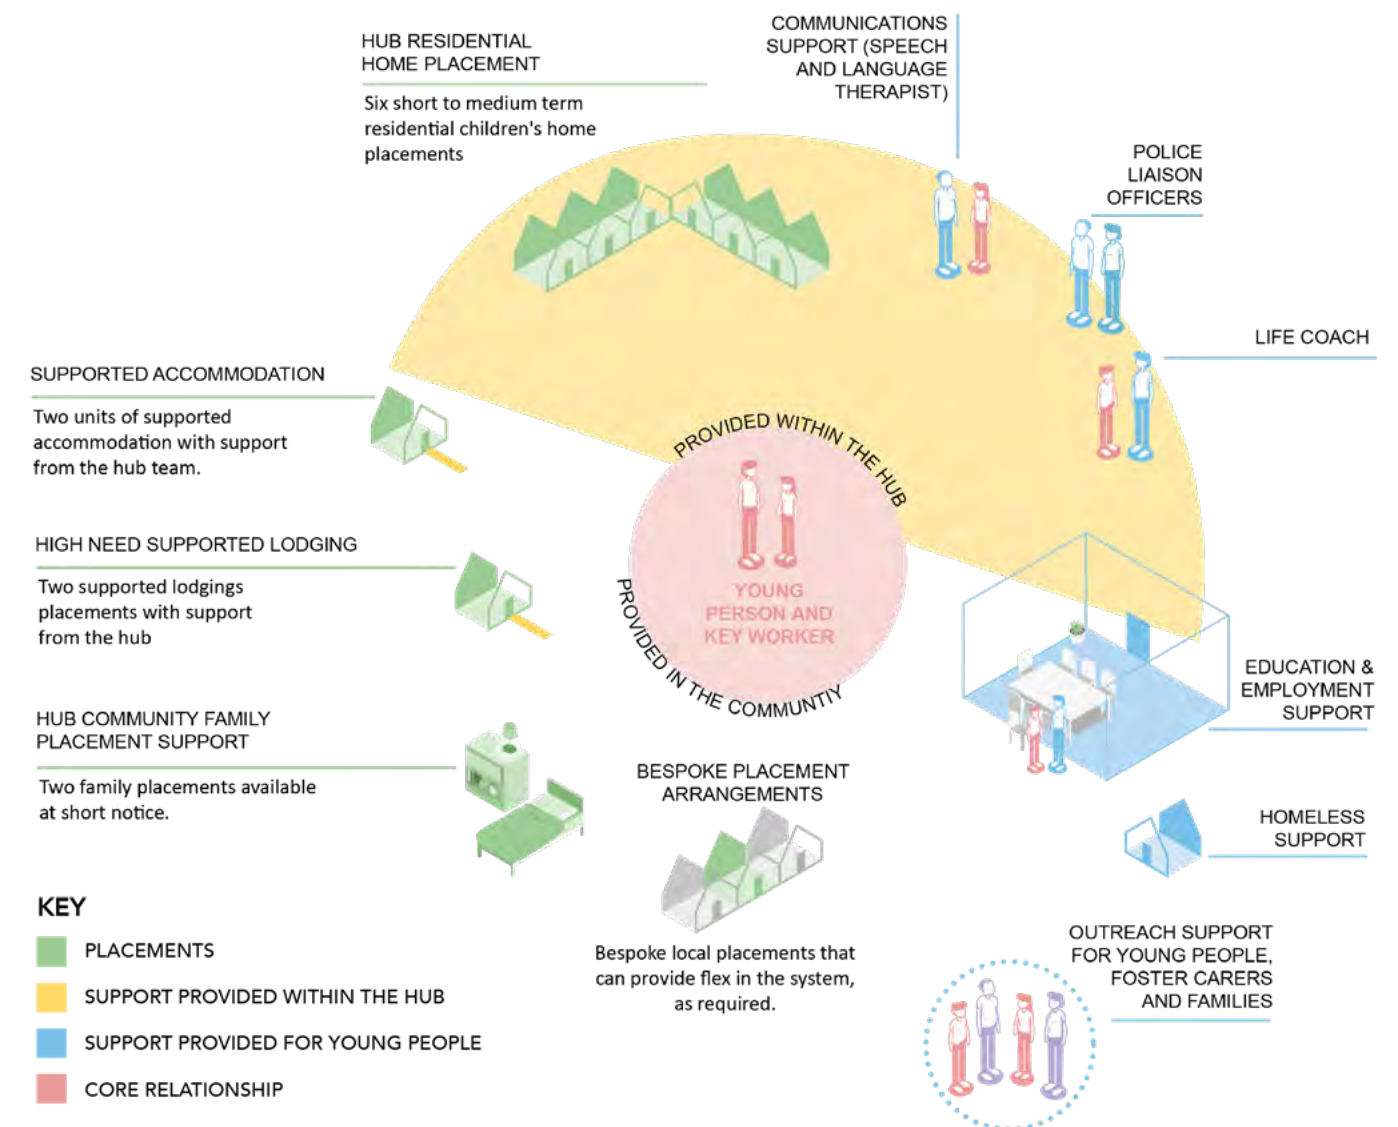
HUB RESIDENTIAL HOME PLACEMENT

Six short to medium term residential children's home placements

COMMUNICATIONS SUPPORT (SPEECH AND LANGUAGE THERAPIST)

POLICE LIAISON OFFICERS

LIFE COACH

SUPPORTED ACCOMMODATION

Two units of supported accommodation with support from the hub team.

PROVIDED WITHIN THE HUB

YOUNG PERSON AND KEY WORKER

PROVIDED IN THE COMMUNTIY

HIGH NEED SUPPORTED LODGING

Two supported lodgings placements with support from the hub

EDUCATION & EMPLOYMENT SUPPORT

HUB COMMUNITY FAMILY PLACEMENT SUPPORT

Two family placements available at short notice.

BESPOKE PLACEMENT ARRANGEMENTS

HOMELESS SUPPORT

Bespoke local placements that can provide flex in the system, as required.

OUTREACH SUPPORT FOR YOUNG PEOPLE, FOSTER CARERS AND FAMILIES

KEY

PLACEMENTS

SUPPORT PROVIDED WITHIN THE HUB

SUPPORT PROVIDED FOR YOUNG PEOPLE

CORE RELATIONSHIP